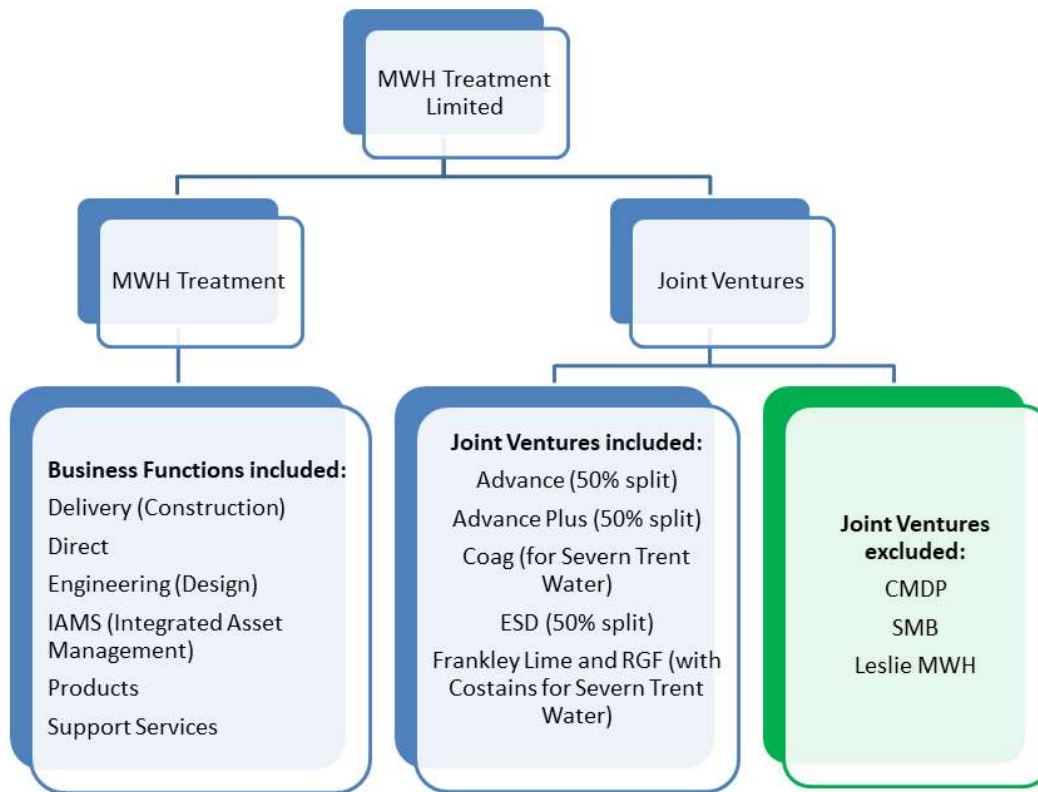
MWH Treatment Limited

MWH Treatment

Joint Ventures

**Business Functions included:**
Delivery (Construction)
Direct
Engineering (Design)
IAMS (Integrated Asset Management)
Products
Support Services

**Joint Ventures included:**
Advance (50% split)
Advance Plus (50% split)
Coag (for Severn Trent Water)
ESD (50% split)
Frankley Lime and RGF (with Costains for Severn Trent Water)

**Joint Ventures excluded:**
CMDP
SMB
Leslie MWH